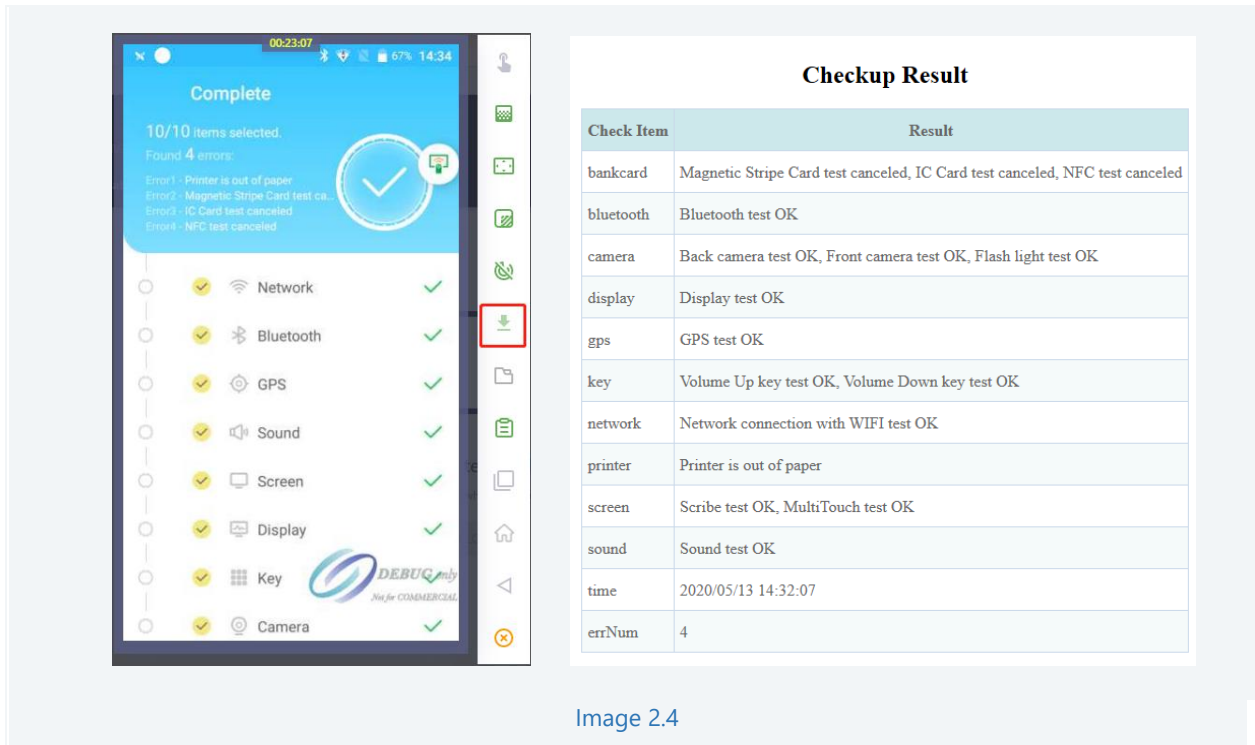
00:23:07
67% 14:34

Complete

10/10 items selected.
Found 4 errors:
Error1 - Printer is out of paper
Error2 - Magnetic Stripe Card test ca...
Error3 - IC Card test canceled
Error4 - NFC test canceled

Network
Bluetooth
GPS
Sound
Screen
Display
Key
Camera

DEBUG only
Not for COMMERCIAL

Checkup Result

| Check Item | Result |
|---|---|
| bankcard | Magnetic Stripe Card test canceled, IC Card test canceled, NFC test canceled |
| bluetooth | Bluetooth test OK |
| camera | Back camera test OK, Front camera test OK, Flash light test OK |
| display | Display test OK |
| gps | GPS test OK |
| key | Volume Up key test OK, Volume Down key test OK |
| network | Network connection with WIFI test OK |
| printer | Printer is out of paper |
| screen | Scribe test OK, MultiTouch test OK |
| sound | Sound test OK |
| time | 2020/05/13 14:32:07 |
| errNum | 4 |

Image 2.4